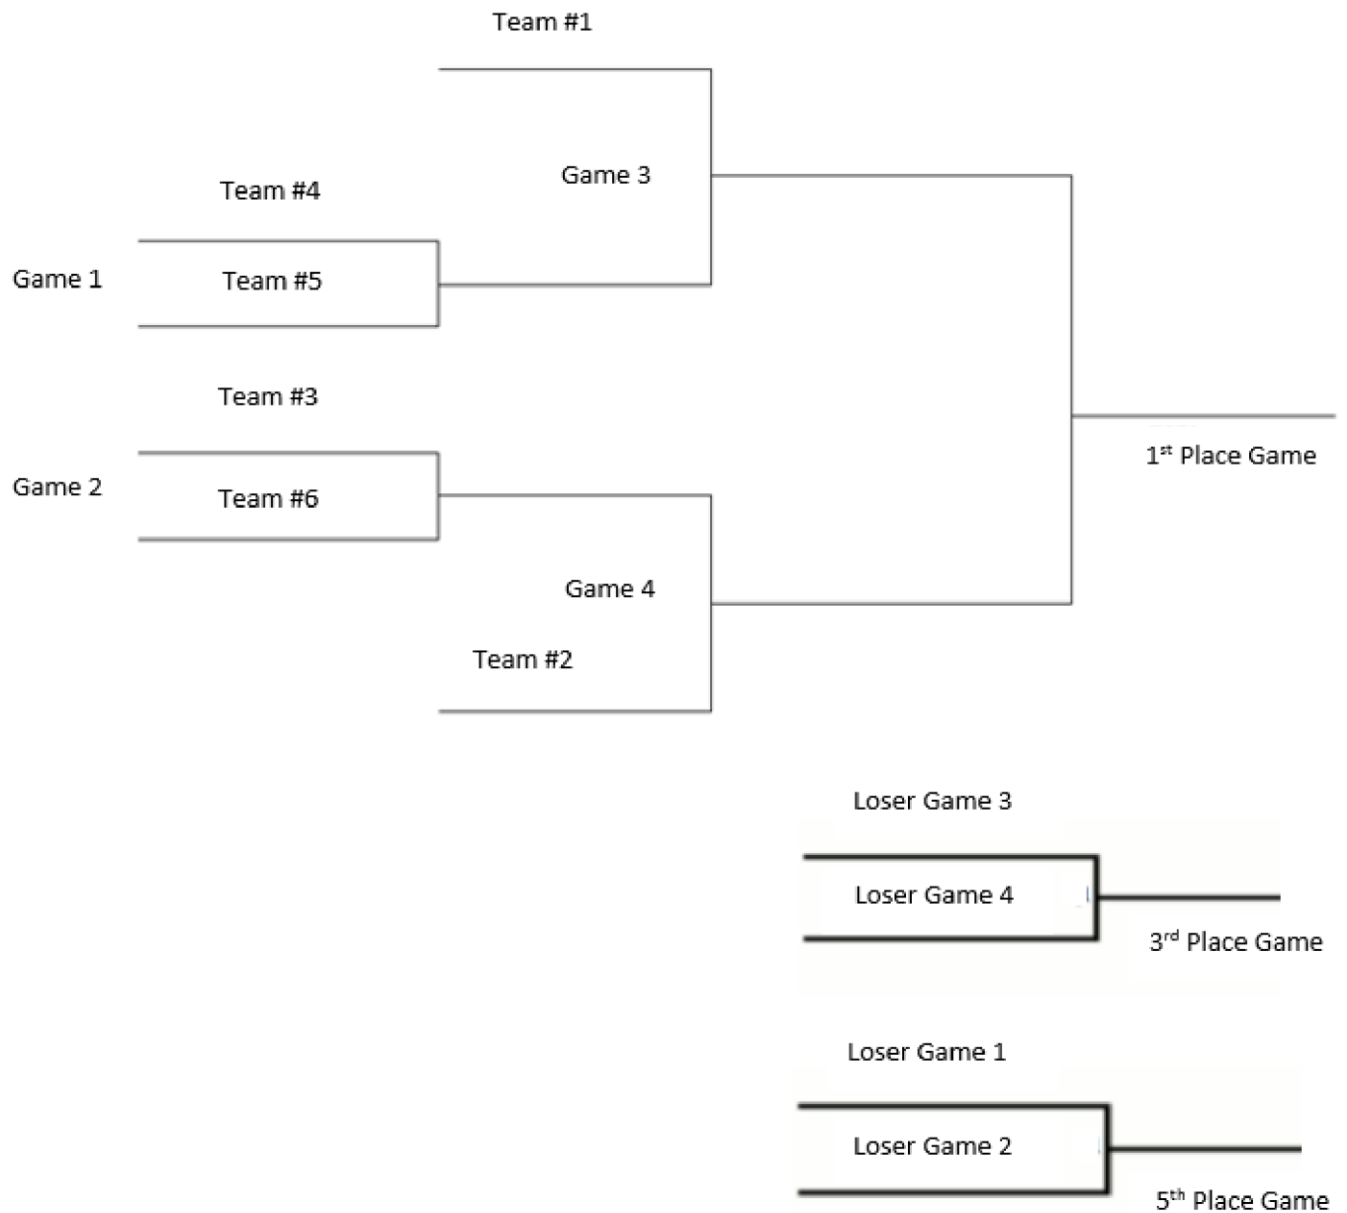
Team #1

Team #4

Game 3

Game 1

Team #5

Team #3

Game 2

Team #6

1$^{st}$ Place Game

Game 4

Team #2

Loser Game 3

Loser Game 4

3$^{rd}$ Place Game

Loser Game 1

Loser Game 2

5$^{th}$ Place Game